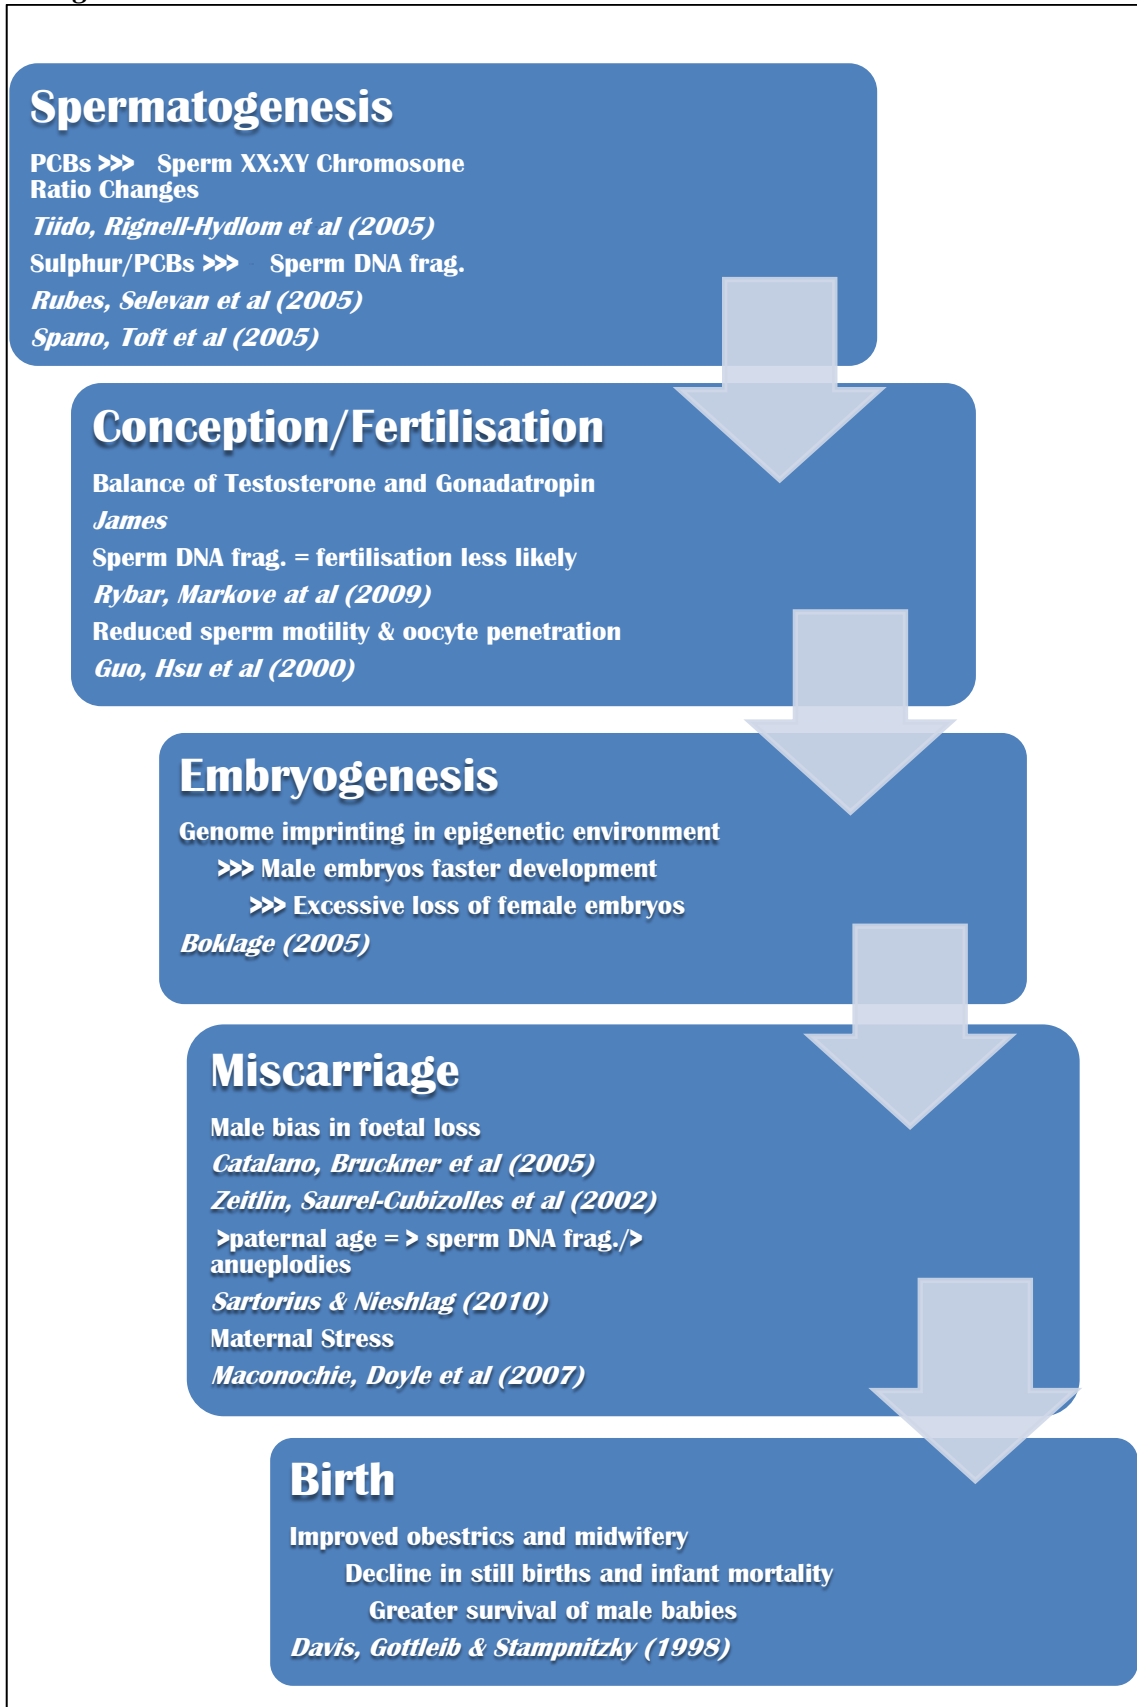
Spermatogenesis

PCBs >>> Sperm XX:XY Chromosone Ratio Changes

Tiido, Rignell-Hydlom et al (2005)

Sulphur/PCBs >>> Sperm DNA frag.

Rubes, Selevan et al (2005)

Spano, Toft et al (2005)

Conception/Fertilisation

Balance of Testosterone and Gonadatropin

James

Sperm DNA frag. = fertilisation less likely

Rybar, Markove at al (2009)

Reduced sperm motility & oocyte penetration

Guo, Hsu et al (2000)

Embryogenesis

Genome imprinting in epigenetic environment

>>> Male embryos faster development

>>> Excessive loss of female embryos

Boklage (2005)

Miscarriage

Male bias in foetal loss

Catalano, Bruckner et al (2005)

Zeitlin, Saurel-Cubizolles et al (2002)

>paternal age = > sperm DNA frag./> anueplodies

Sartorius & Nieshlag (2010)

Maternal Stress

Maconochie, Doyle et al (2007)

Birth

Improved obestrics and midwifery

Decline in still births and infant mortality

Greater survival of male babies

Davis, Gottleib & Stampnitzky (1998)